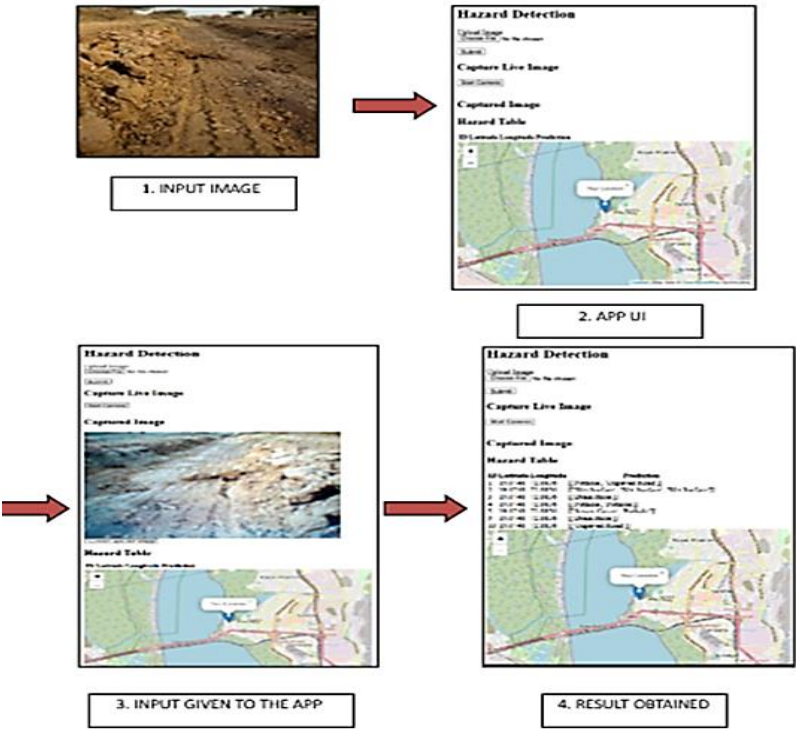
1. INPUT IMAGE

Hazard Detection

Upload Image
Choose File No file chosen
Submit

Capture Live Image
Start Camera

Captured Image

Hazard Table

ID Latitude Longitude Prediction

Your Location

2. APP UI

Hazard Detection

Upload Image
Choose File No file chosen
Submit

Capture Live Image
Start Camera

Captured Image

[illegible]

Hazard Table

ID Latitude Longitude Prediction

Your Location

3. INPUT GIVEN TO THE APP

Hazard Detection

Upload Image
Choose File No file chosen
Submit

Capture Live Image
Start Camera

Captured Image

Hazard Table

ID Latitude Longitude Prediction
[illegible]

Your Location

4. RESULT OBTAINED